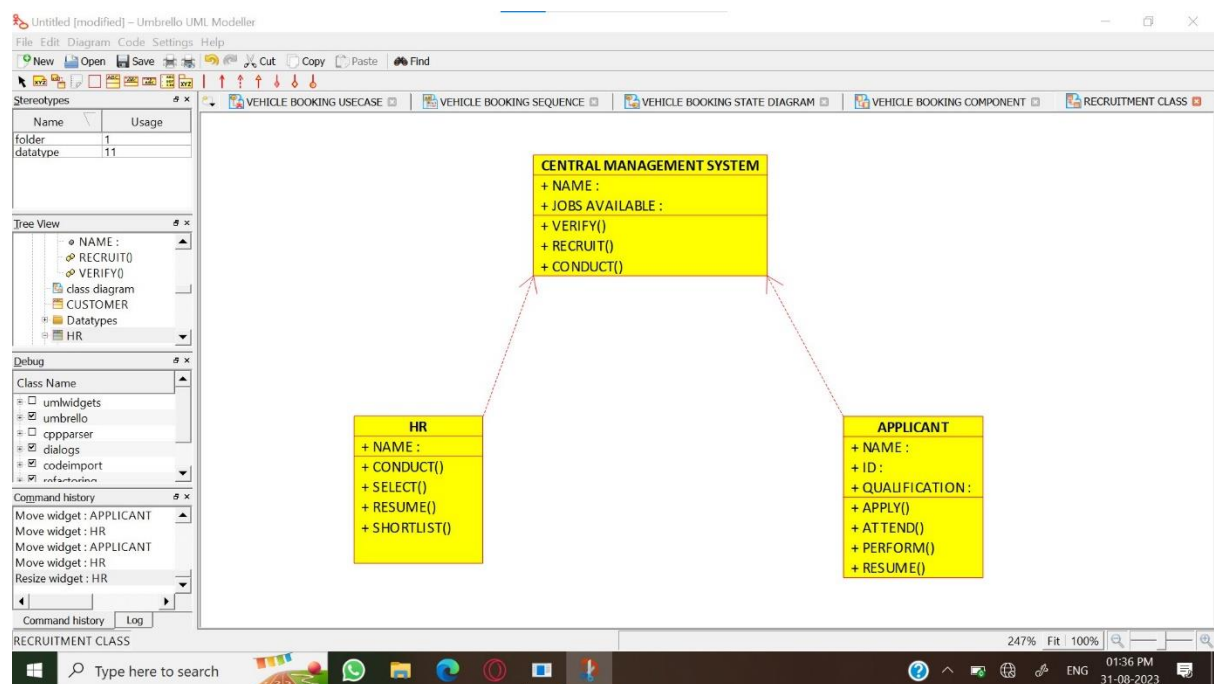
Untitled [modified] – Umbrello UML Modeller

File Edit Diagram Code Settings Help

New Open Save Cut Copy Paste Find

Stereotypes

| Name | Usage |
|---|---|
| folder | 1 |
| datatype | 11 |

Tree View

NAME :
RECRUIT()
VERIFY()
class diagram
CUSTOMER
Datatypes
HR

Debug

Class Name
umlwidgets
umbrello
cppparser
dialogs
codeimport
refactoring

Command history

Move widget : APPLICANT
Move widget : HR
Move widget : APPLICANT
Move widget : HR
Resize widget : HR

Command history Log

VEHICLE BOOKING USECASE | VEHICLE BOOKING SEQUENCE | VEHICLE BOOKING STATE DIAGRAM | VEHICLE BOOKING COMPONENT | RECRUITMENT CLASS

CENTRAL MANAGEMENT SYSTEM
+ NAME :
+ JOBS AVAILABLE :
+ VERIFY()
+ RECRUIT()
+ CONDUCT()

HR
+ NAME :
+ CONDUCT()
+ SELECT()
+ RESUME()
+ SHORTLIST()

APPLICANT
+ NAME :
+ ID :
+ QUALIFICATION :
+ APPLY()
+ ATTEND()
+ PERFORM()
+ RESUME()

RECRUITMENT CLASS

247% Fit 100%

Type here to search

ENG 01:36 PM 31-08-2023